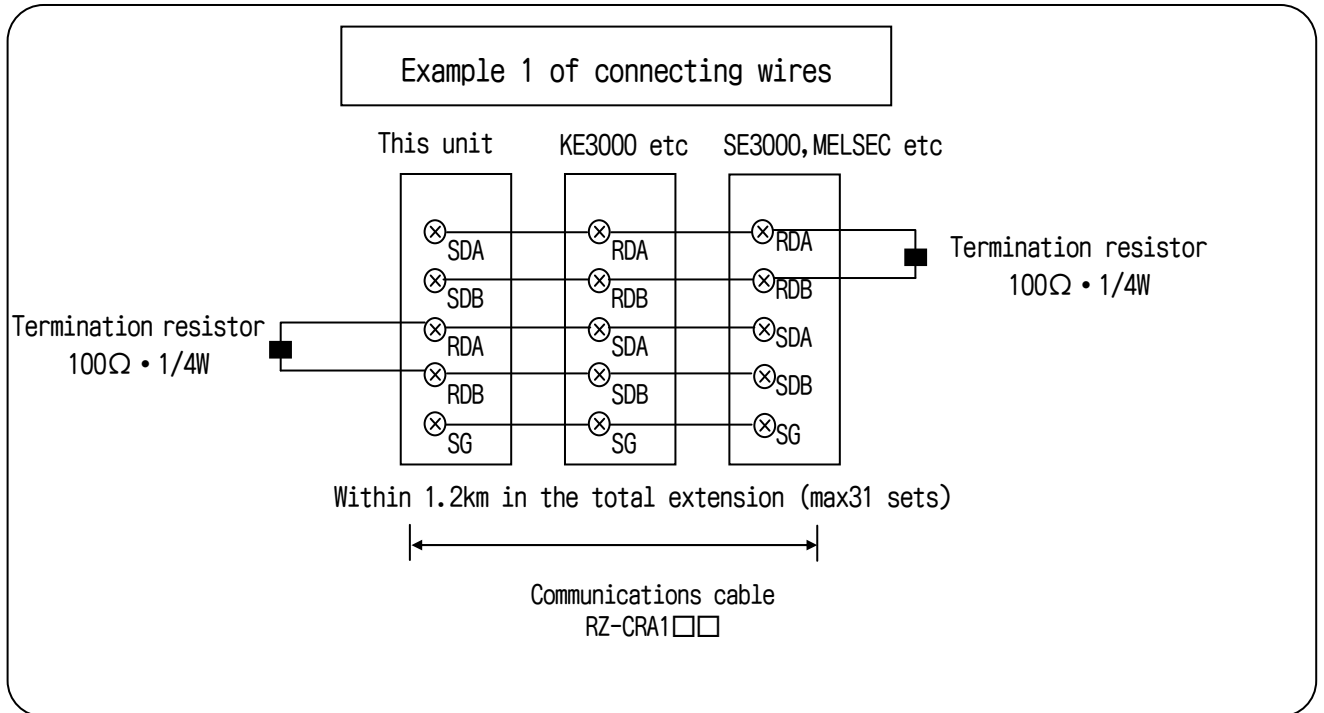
Example 1 of connecting wires

This unit

KE3000 etc

SE3000,MELSEC etc

SDA
SDB
RDA
RDB
SG

RDA
RDB
SDA
SDB
SG

RDA
RDB
SDA
SDB
SG

Termination resistor
100Ω • 1/4W

Termination resistor
100Ω • 1/4W

Within 1.2km in the total extension (max31 sets)

Communications cable
RZ-CRA1□□